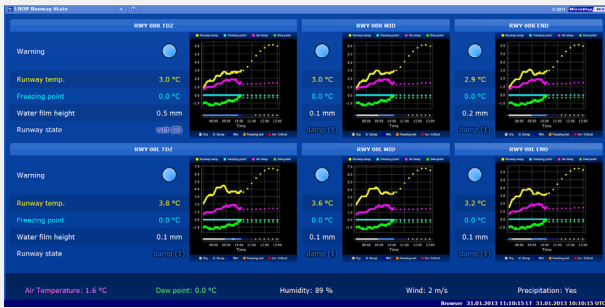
LROP Runway State

RWY 08R TDZ

Warning

Runway temp. 3.0 °C

Freezing point 0.0 °C

Water film height 0.5 mm

Runway state wet (2)

RWY 08R MID

3.0 °C

0.0 °C

0.1 mm

damp (1)

RWY 08R END

2.9 °C

0.0 °C

0.2 mm

damp (1)

RWY 08L TDZ

Warning

Runway temp. 3.8 °C

Freezing point 0.0 °C

Water film height 0.1 mm

Runway state damp (1)

RWY 08L MID

3.6 °C

0.0 °C

0.1 mm

damp (1)

RWY 08L END

3.2 °C

0.0 °C

0.1 mm

damp (1)

Air Temperature: 1.6 °C

Dew point: 0.0 °C

Humidity: 89 %

Wind: 2 m/s

Precipitation: Yes

Browser 31.01.2013 11:10:15 LT 31.01.2013 10:10:15 UTC